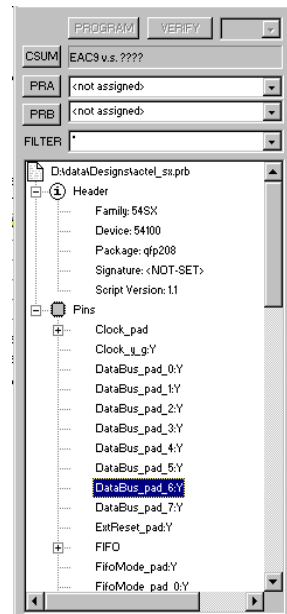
PROGRAM VERIFY

CSUM EAC9 v.s. ????

PRA <not assigned>

PRB <not assigned>

FILTER *

D:\data\Designs\actel_sx.prb

Header

Family: 54SX

Device: 54100

Package: qfp208

Signature: <NOT-SET>

Script Version: 1.1

Pins

Clock_pad

Clock_q_g:Y

DataBus_pad_0:Y

DataBus_pad_1:Y

DataBus_pad_2:Y

DataBus_pad_3:Y

DataBus_pad_4:Y

DataBus_pad_5:Y

DataBus_pad_6:Y

DataBus_pad_7:Y

ExtReset_pad:Y

FIFO

FifoMode_pad:Y

FifoMode_pad_0:Y